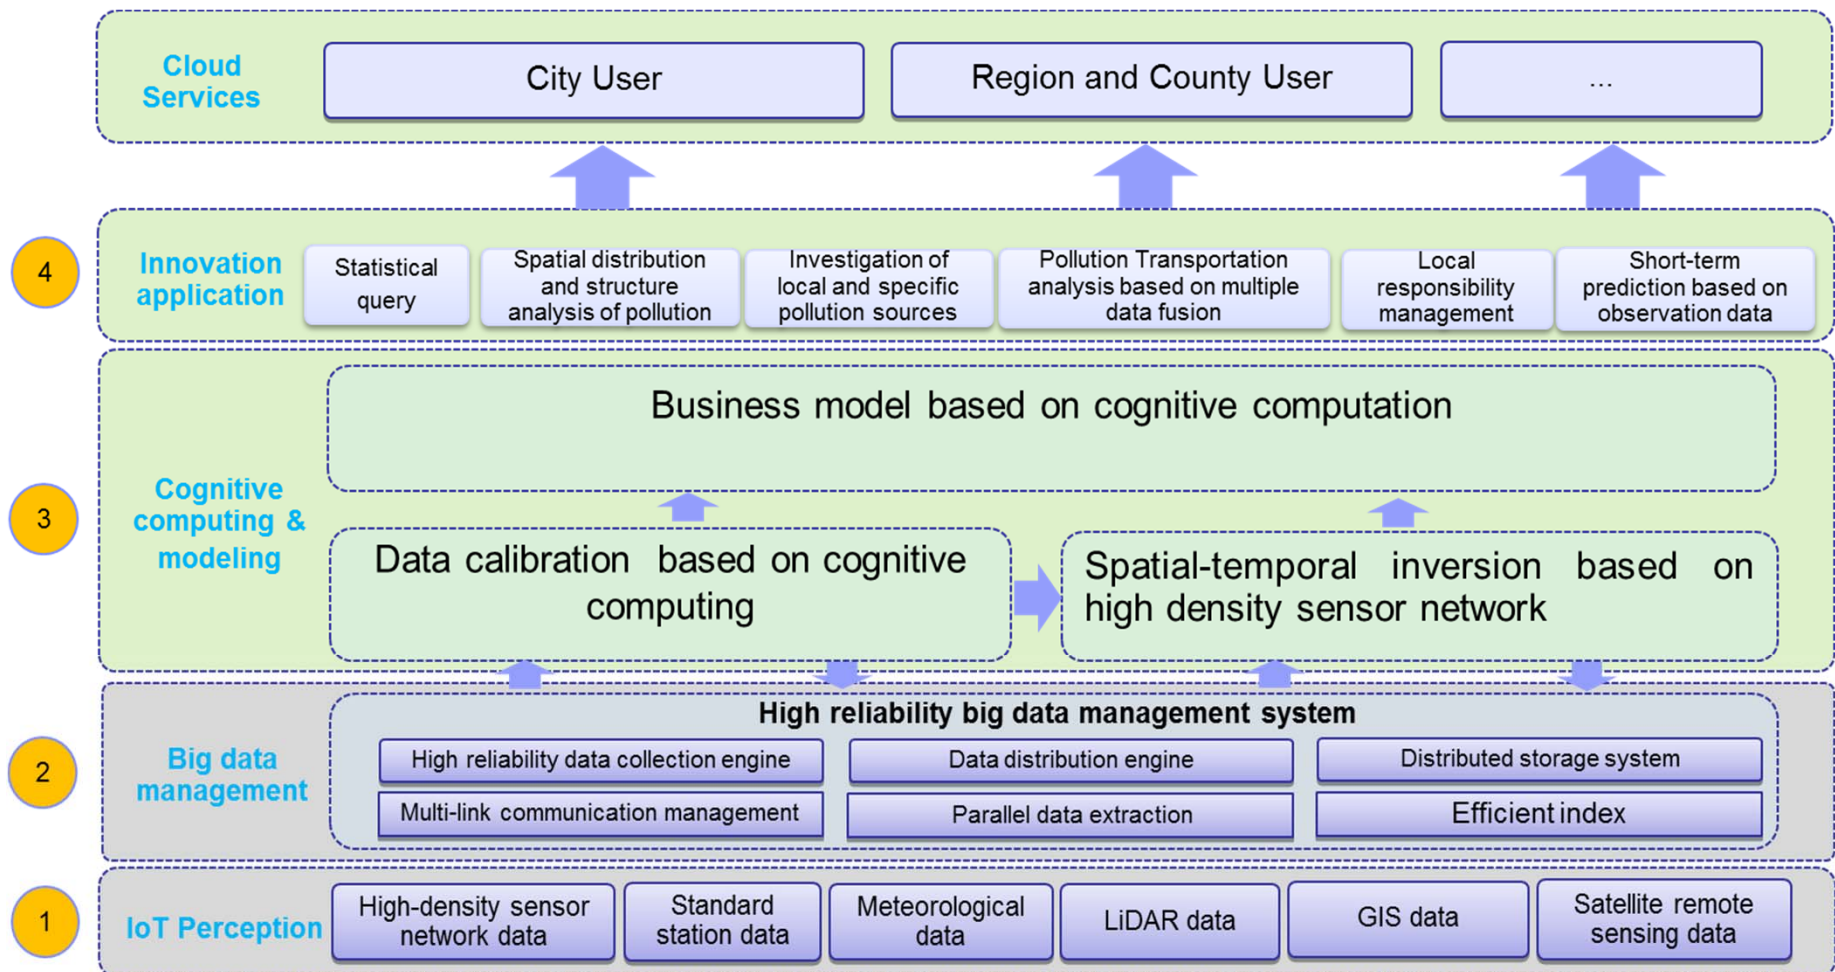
Cloud Services

City User

Region and County User

...

4

Innovation application

Statistical query

Spatial distribution and structure analysis of pollution

Investigation of local and specific pollution sources

Pollution Transportation analysis based on multiple data fusion

Local responsibility management

Short-term prediction based on observation data

3

Cognitive computing & modeling

Business model based on cognitive computation

Data calibration based on cognitive computing

Spatial-temporal inversion based on high density sensor network

2

Big data management

High reliability big data management system

High reliability data collection engine

Data distribution engine

Distributed storage system

Multi-link communication management

Parallel data extraction

Efficient index

1

IoT Perception

High-density sensor network data

Standard station data

Meteorological data

LiDAR data

GIS data

Satellite remote sensing data